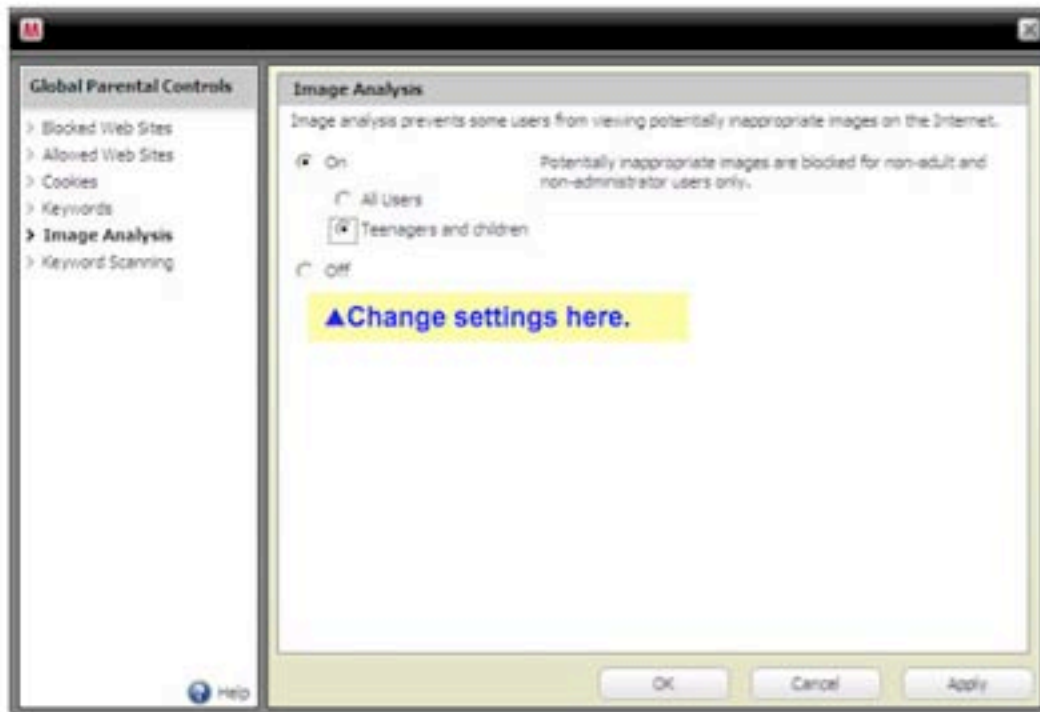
Global Parental Controls

> Blocked Web Sites
> Allowed Web Sites
> Cookies
> Keywords
> Image Analysis
> Keyword Scanning

Help

Image Analysis

Image analysis prevents some users from viewing potentially inappropriate images on the Internet.

On

Potentially inappropriate images are blocked for non-adult and non-administrator users only.

All Users

Teenagers and children

Off

▲Change settings here.

OK

Cancel

Apply